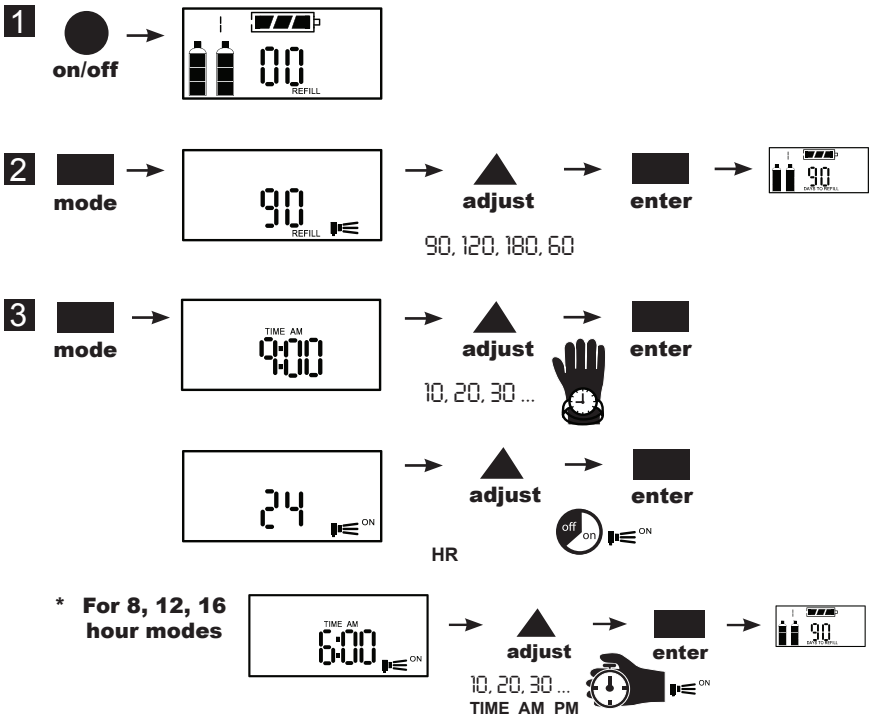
1

on/off

1

00

REFILL

2

mode

90

REFILL

adjust

90, 120, 180, 60

enter

1

90

DAYS TO REFILL

3

mode

TIME AM

9:00

adjust

10, 20, 30 ...

enter

24

ON

adjust

enter

off

on

ON

HR

* For 8, 12, 16 hour modes

TIME AM

6:00

ON

adjust

enter

1

90

DAYS TO REFILL

10, 20, 30 ...

TIME AM PM

ON